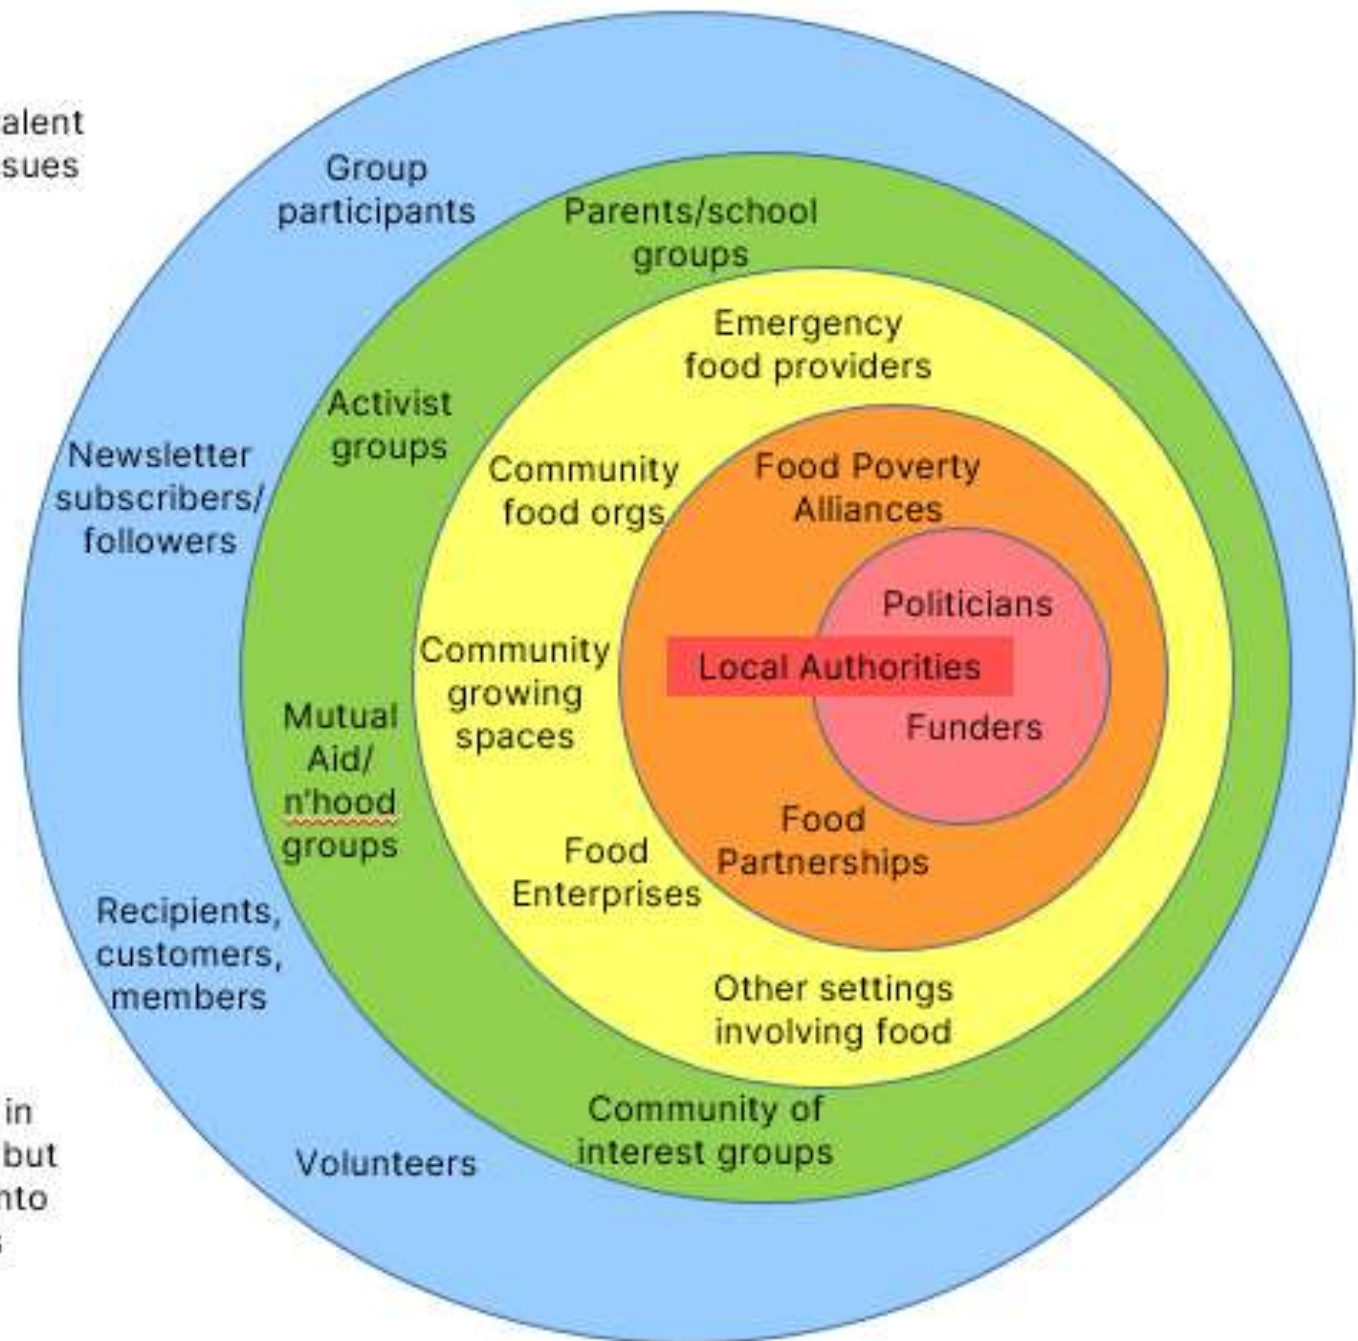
alent
sues

in
but
nto

Group participants

Newsletter subscribers/ followers

Recipients, customers, members

Volunteers

Parents/school groups

Activist groups

Mutual Aid/ n'hood groups

Community of interest groups

Emergency food providers

Community food orgs

Community growing spaces

Food Enterprises

Other settings involving food

Food Poverty Alliances

Food Partnerships

Politicians

Local Authorities

Funders